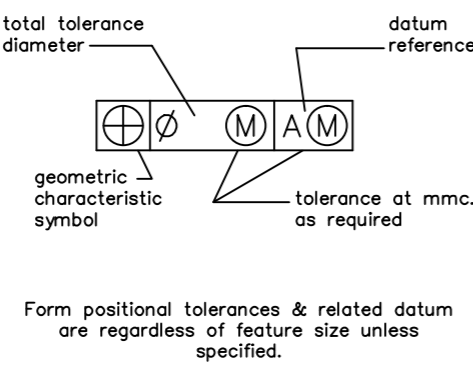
total tolerance diameter

datum reference

⌖ | Ø Ⓜ | A Ⓜ

geometric characteristic symbol

tolerance at mmc. as required

Form positional tolerances & related datum are regardless of feature size unless specified.